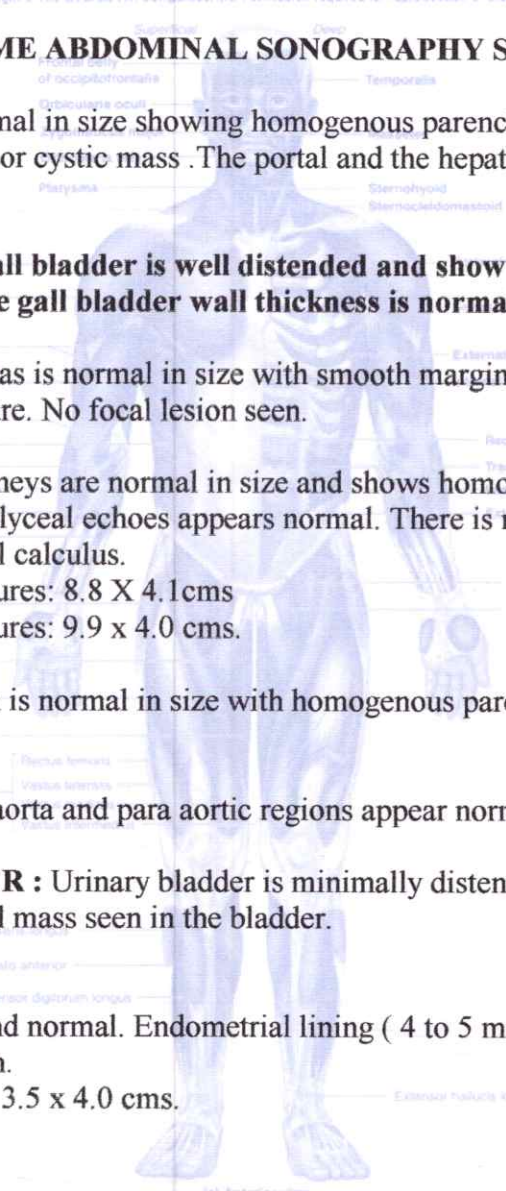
ME ABDOMINAL SONOGRAPHY S

Superficial
Deep
Frontal belly of occipitofrontalis
Temporalis
Orbicularis oculi

nal in size showing homogenous parenc or cystic mass .The portal and the hepat

Platysma
Sternohyoid
Sternocleidomastoid

all bladder is well distended and show e gall bladder wall thickness is norma

External

as is normal in size with smooth margin re. No focal lesion seen.

Rec
Tra

neys are normal in size and shows homo lyceal echoes appears normal. There is r l calculus.
ures: 8.8 X 4.1cms
ures: 9.9 x 4.0 cms.

is normal in size with homogenous par

Rectus femoris
Vastus lateralis
Vastus intermedius

aorta and para aortic regions appear norr

R : Urinary bladder is minimally disten l mass seen in the bladder.

alis anterior
ensor digitorum longus

nd normal. Endometrial lining ( 4 to 5 m n.
3.5 x 4.0 cms.

Extensor hallucis